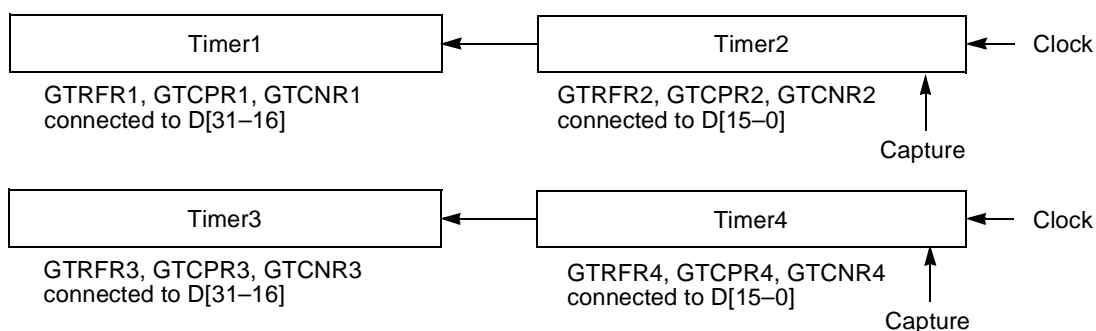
Timer1

Timer2

Clock

GTRFR1, GTCPR1, GTCNR1 connected to D[31–16]

GTRFR2, GTCPR2, GTCNR2 connected to D[15–0]

Capture

Timer3

Timer4

Clock

GTRFR3, GTCPR3, GTCNR3 connected to D[31–16]

GTRFR4, GTCPR4, GTCNR4 connected to D[15–0]

Capture